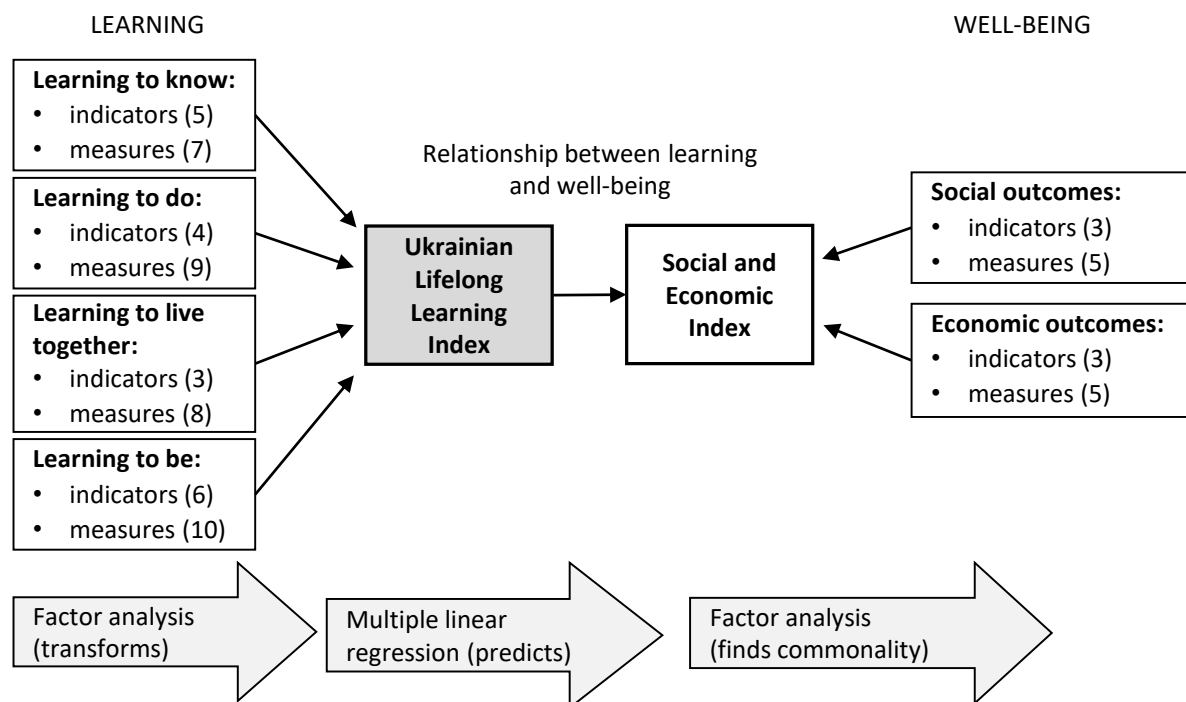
LEARNING

WELL-BEING

**Learning to know:**
- indicators (5)
- measures (7)

**Learning to do:**
- indicators (4)
- measures (9)

**Learning to live together:**
- indicators (3)
- measures (8)

**Learning to be:**
- indicators (6)
- measures (10)

Relationship between learning and well-being

**Ukrainian Lifelong Learning Index**

**Social and Economic Index**

**Social outcomes:**
- indicators (3)
- measures (5)

**Economic outcomes:**
- indicators (3)
- measures (5)

Factor analysis (transforms)

Multiple linear regression (predicts)

Factor analysis (finds commonality)